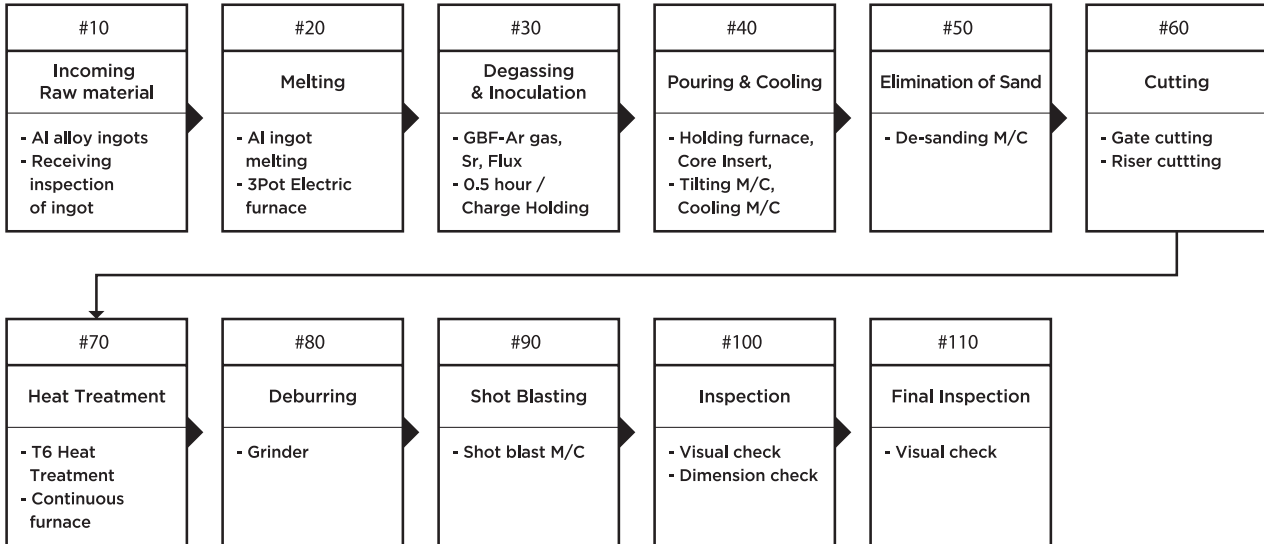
#10
Incoming Raw material
- Al alloy ingots
- Receiving inspection of ingot

#20
Melting
- Al ingot melting
- 3Pot Electric furnace

#30
Degassing & Inoculation
- GBF-Ar gas, Sr, Flux
- 0.5 hour / Charge Holding

#40
Pouring & Cooling
- Holding furnace, Core Insert,
- Tilting M/C, Cooling M/C

#50
Elimination of Sand
- De-sanding M/C

#60
Cutting
- Gate cutting
- Riser cuttting

#70
Heat Treatment
- T6 Heat Treatment
- Continuous furnace

#80
Deburring
- Grinder

#90
Shot Blasting
- Shot blast M/C

#100
Inspection
- Visual check
- Dimension check

#110
Final Inspection
- Visual check